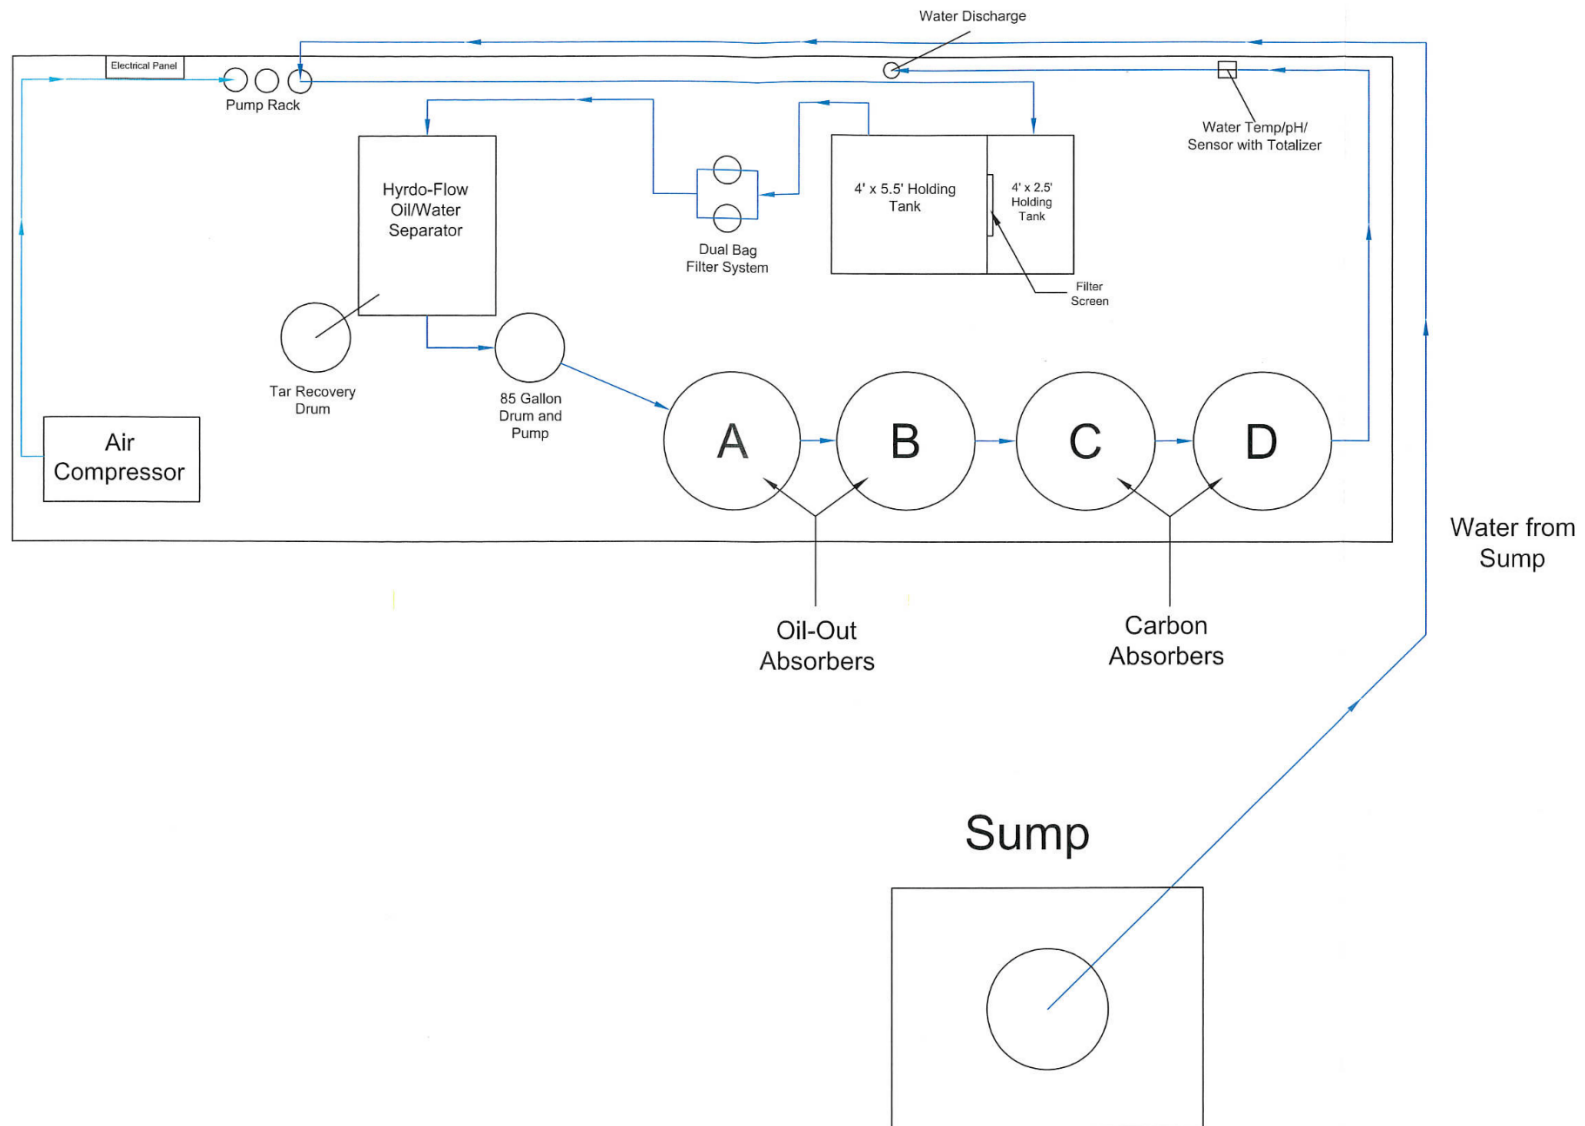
Water Discharge

Electrical Panel

Pump Rack

Water Temp/pH/ Sensor with Totalizer

Hyrdo-Flow Oil/Water Separator

Dual Bag Filter System

4' x 5.5' Holding Tank

4' x 2.5' Holding Tank

Filter Screen

Tar Recovery Drum

85 Gallon Drum and Pump

Air Compressor

A

B

C

D

Water from Sump

Oil-Out Absorbers

Carbon Absorbers

Sump